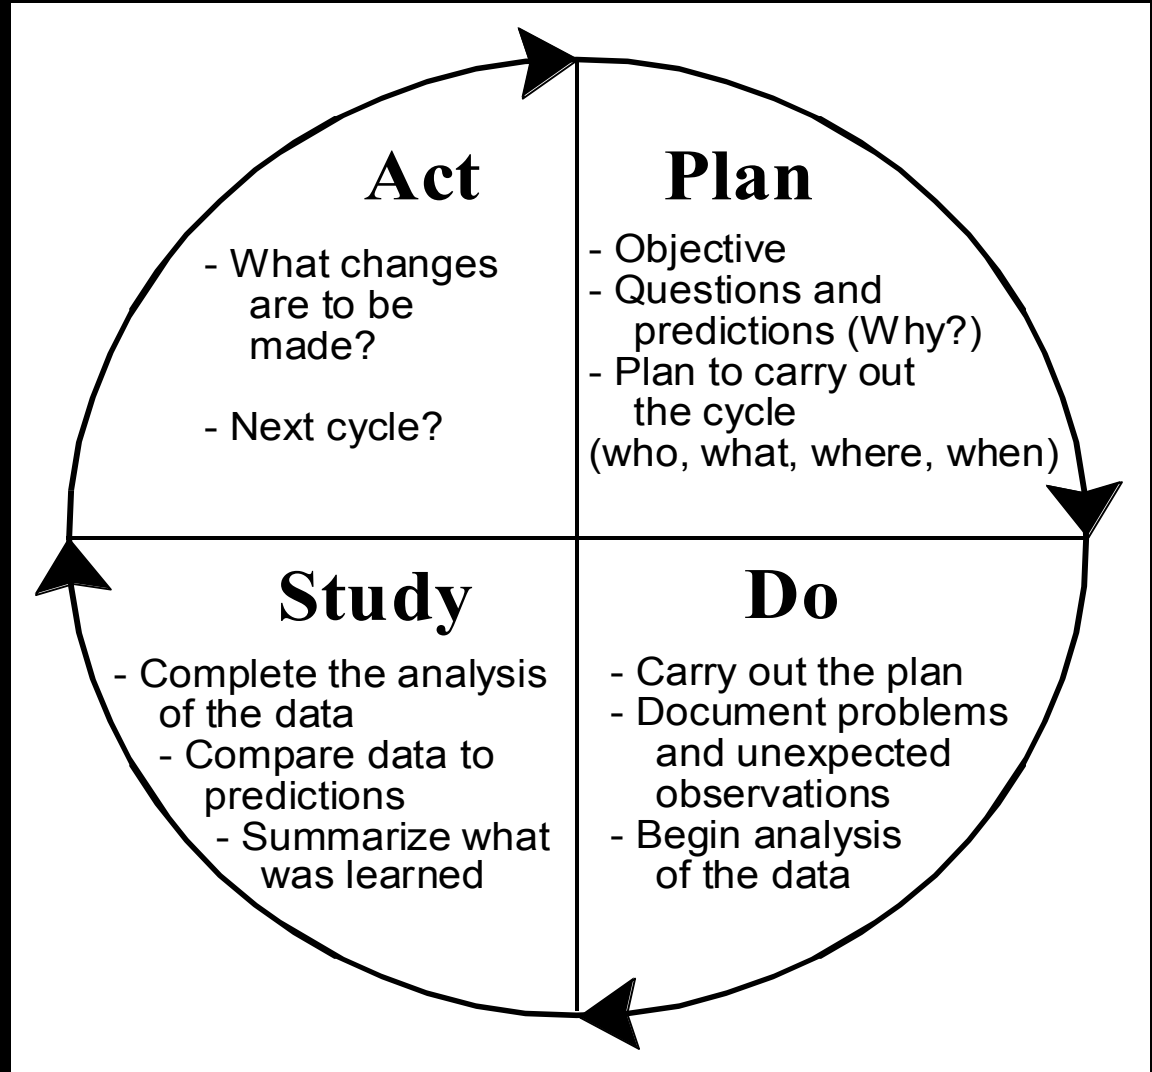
Act

- What changes are to be made?

- Next cycle?

Plan

- Objective
- Questions and predictions (Why?)
- Plan to carry out the cycle (who, what, where, when)

Study

- Complete the analysis of the data
- Compare data to predictions
- Summarize what was learned

Do

- Carry out the plan
- Document problems and unexpected observations
- Begin analysis of the data